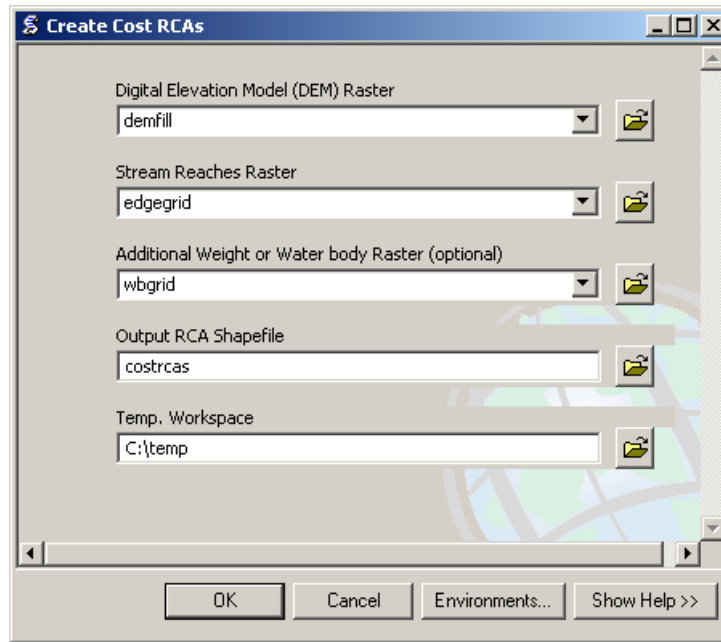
Create Cost RCAs

Digital Elevation Model (DEM) Raster
demfill

Stream Reaches Raster
edgegrid

Additional Weight or Water body Raster (optional)
wbgrid

Output RCA Shapefile
costrcas

Temp. Workspace
C:\temp

OK Cancel Environments... Show Help >>